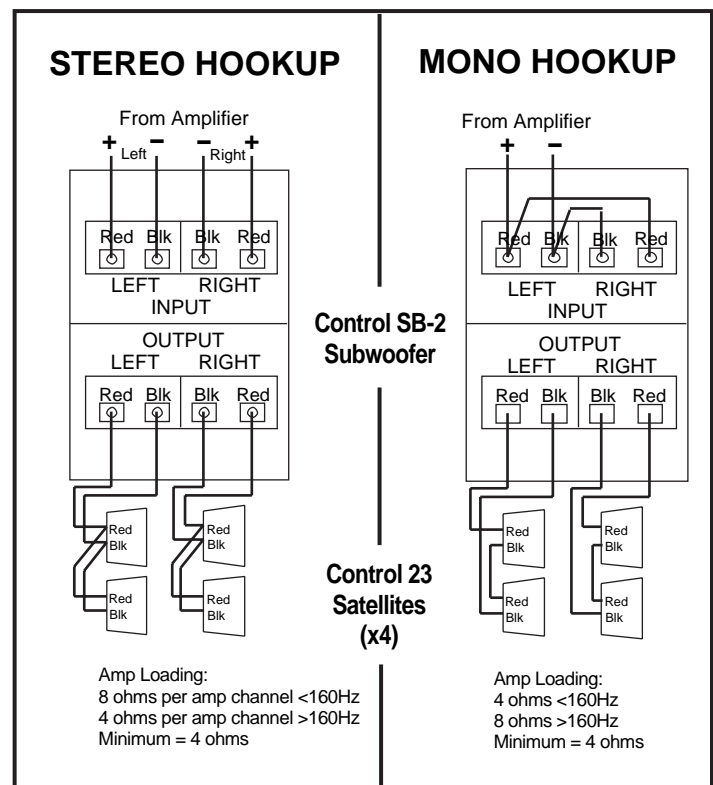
STEREO HOOKUP

From Amplifier
+ Left − − Right +

Red Blk Blk Red
LEFT RIGHT
INPUT

OUTPUT
LEFT RIGHT
Red Blk Blk Red

Red
Blk
Red
Blk
Red
Blk
Red
Blk

Amp Loading:
8 ohms per amp channel <160Hz
4 ohms per amp channel >160Hz
Minimum = 4 ohms

Control SB-2
Subwoofer

Control 23
Satellites
(x4)

MONO HOOKUP

From Amplifier
+ −

Red Blk Blk Red
LEFT RIGHT
INPUT

OUTPUT
LEFT RIGHT
Red Blk Blk Red

Red
Blk
Red
Blk
Red
Blk
Red
Blk

Amp Loading:
4 ohms <160Hz
8 ohms >160Hz
Minimum = 4 ohms